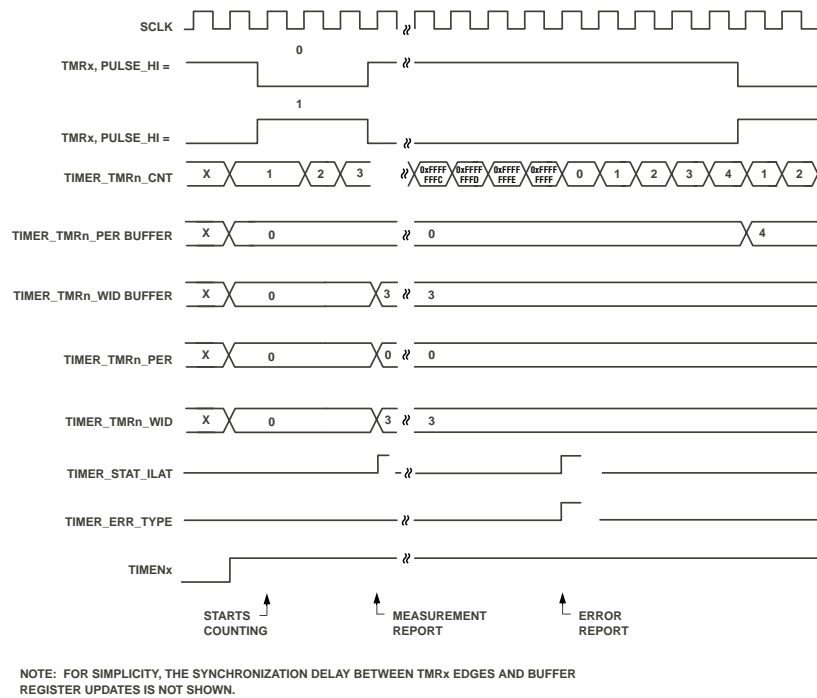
SCLK

TMRx, PULSE_HI =

0

1

TMRx, PULSE_HI =

TIMER_TMRn_CNT X 1 2 3 0xFFFF FFFC 0xFFFF FFFD 0xFFFF FFFE 0xFFFF FFFF 0 1 2 3 4 1 2

TIMER_TMRn_PER BUFFER X 0 0 4

TIMER_TMRn_WID BUFFER X 0 3 3

TIMER_TMRn_PER X 0 0 0

TIMER_TMRn_WID X 0 3 3

TIMER_STAT_ILAT

TIMER_ERR_TYPE

TIMENx

STARTS COUNTING

MEASUREMENT REPORT

ERROR REPORT

NOTE: FOR SIMPLICITY, THE SYNCHRONIZATION DELAY BETWEEN TMRx EDGES AND BUFFER REGISTER UPDATES IS NOT SHOWN.